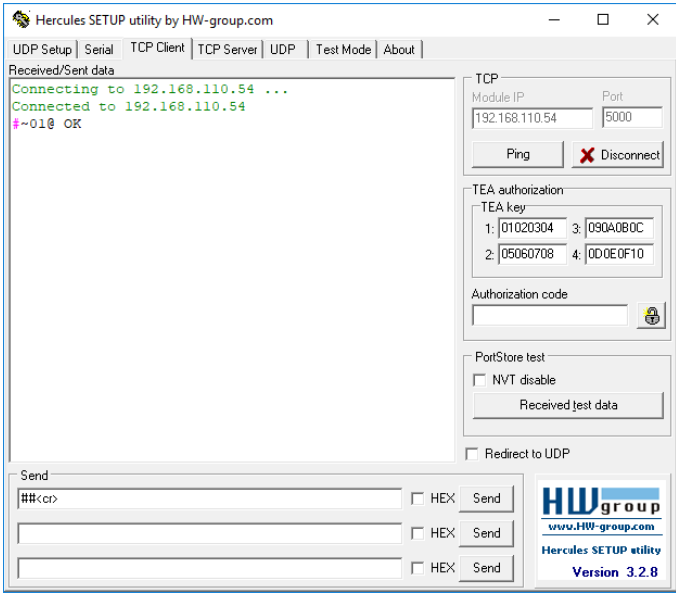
Hercules SETUP utility by HW-group.com

UDP Setup | Serial | TCP Client | TCP Server | UDP | Test Mode | About

Received/Sent data

Connecting to 192.168.110.54 ...
Connected to 192.168.110.54
#~01@ OK

TCP
Module IP
192.168.110.54
Port
5000
Ping
Disconnect

TEA authorization
TEA key
1: 01020304
3: 090A0B0C
2: 05060708
4: 0D0E0F10
Authorization code

PortStore test
NVT disable
Received test data

Redirect to UDP

Send
##<cr>
HEX
Send
HEX
Send
HEX
Send

HW group
www.HW-group.com
Hercules SETUP utility
Version 3.2.8